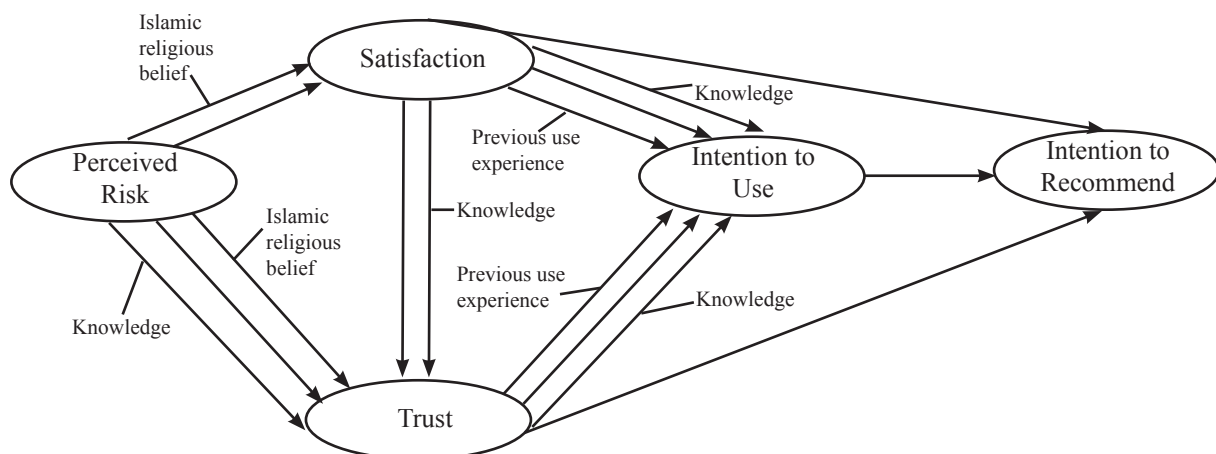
Islamic religious belief

Satisfaction

Knowledge

Previous use experience

Perceived Risk

Intention to Use

Intention to Recommend

Islamic religious belief

Knowledge

Knowledge

Previous use experience

Knowledge

Trust